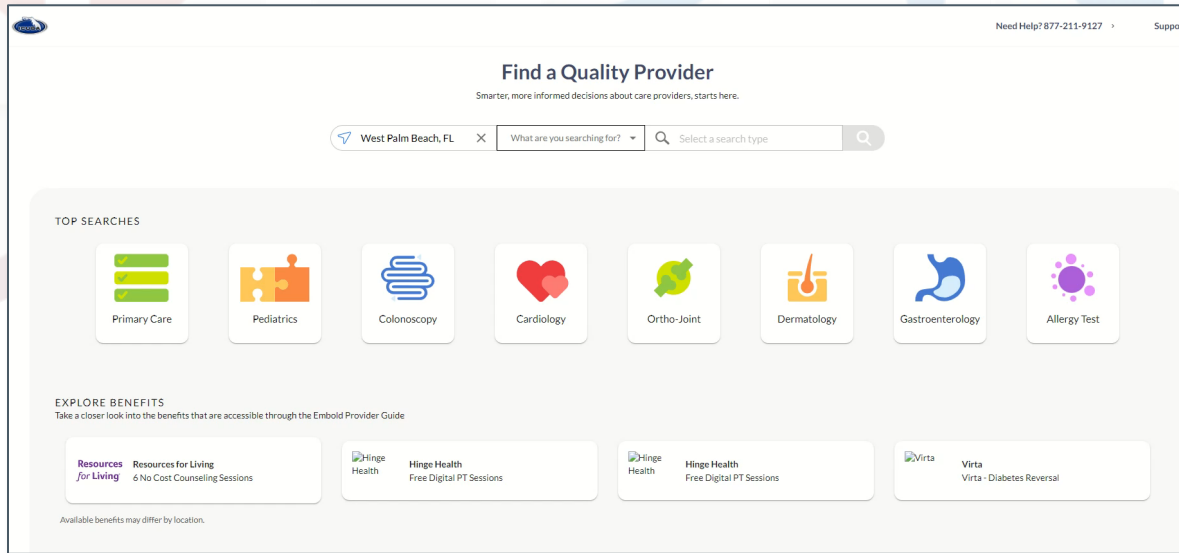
Need Help? 877-211-9127 ›

Suppo

Find a Quality Provider

Smarter, more informed decisions about care providers, starts here.

West Palm Beach, FL

What are you searching for?

Select a search type

TOP SEARCHES

Primary Care

Pediatrics

Colonoscopy

Cardiology

Ortho-Joint

Dermatology

Gastroenterology

Allergy Test

EXPLORE BENEFITS

Take a closer look into the benefits that are accessible through the Embold Provider Guide

Resources for Living

Resources for Living
6 No Cost Counseling Sessions

Hinge Health

Hinge Health
Free Digital PT Sessions

Hinge Health

Hinge Health
Free Digital PT Sessions

Virta

Virta
Virta - Diabetes Reversal

Available benefits may differ by location.